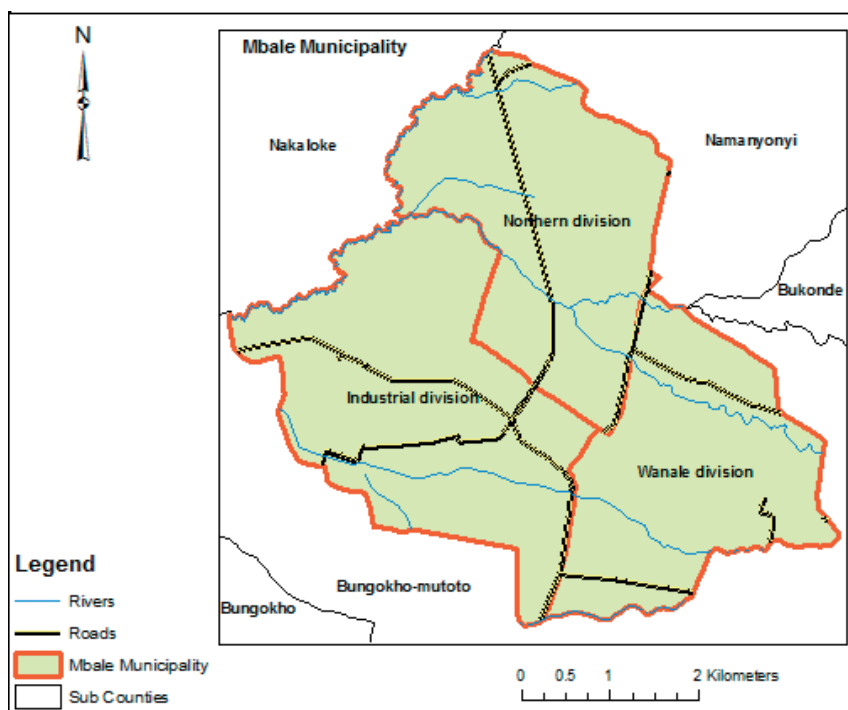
N

Mbale Municipality

Nakaloke

Namanyonyi

Northern division

Bukonde

Industrial division

Wanale division

Bungokho-mutoto

Bungokho

Legend

Rivers

Roads

Mbale Municipality

Sub Counties

0 0.5 1 2 Kilometers